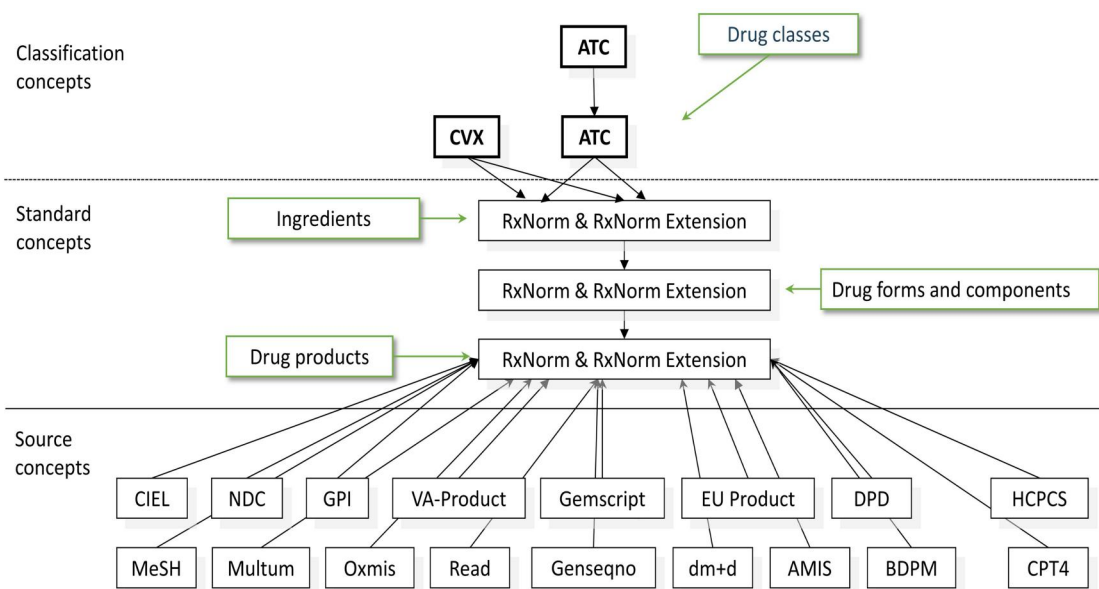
Classification concepts

ATC

Drug classes

CVX

ATC

Standard concepts

Ingredients

RxNorm & RxNorm Extension

RxNorm & RxNorm Extension

Drug forms and components

Drug products

RxNorm & RxNorm Extension

Source concepts

CIEL

NDC

GPI

VA-Product

Gemscript

EU Product

DPD

HCPCS

MeSH

Multum

Oxmis

Read

Genseqno

dm+d

AMIS

BDPM

CPT4